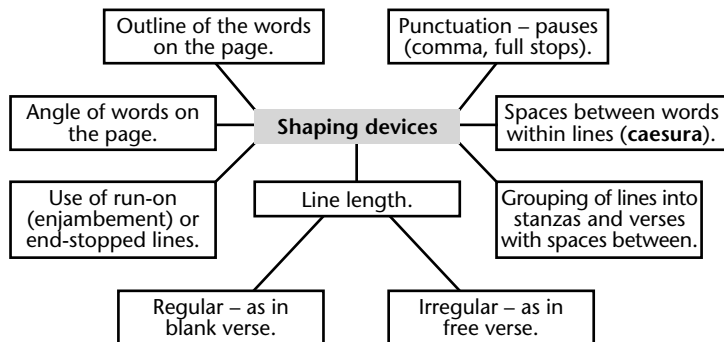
Outline of the words on the page.

Punctuation – pauses (comma, full stops).

Angle of words on the page.

**Shaping devices**

Spaces between words within lines (**caesura**).

Use of run-on (enjambement) or end-stopped lines.

Line length.

Grouping of lines into stanzas and verses with spaces between.

Regular – as in blank verse.

Irregular – as in free verse.